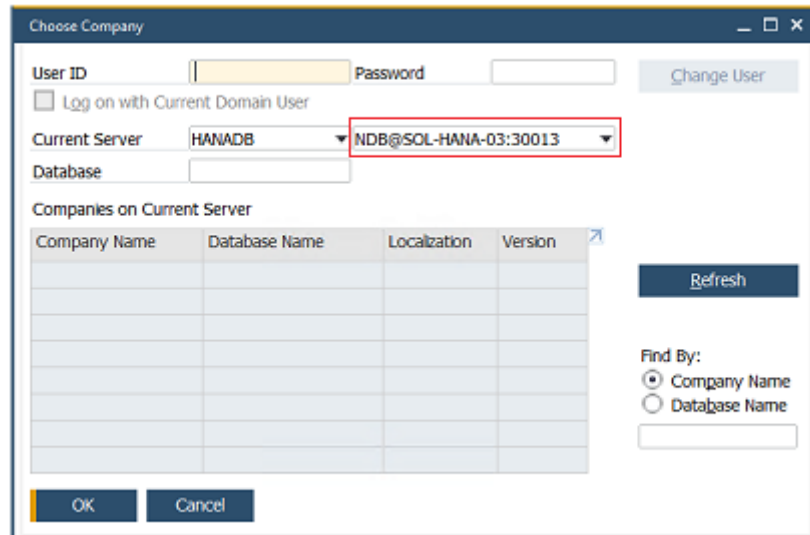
Choose Company

User ID
Password
Change User

Log on with Current Domain User

Current Server
HANADB
NDB@SOL-HANA-03:30013

Database

Companies on Current Server

| Company Name | Database Name | Localization | Version |
|---|---|---|---|
| | | | |
| | | | |
| | | | |
| | | | |
| | | | |
| | | | |
| | | | |
| | | | |

Refresh

Find By:
Company Name
Database Name

OK
Cancel